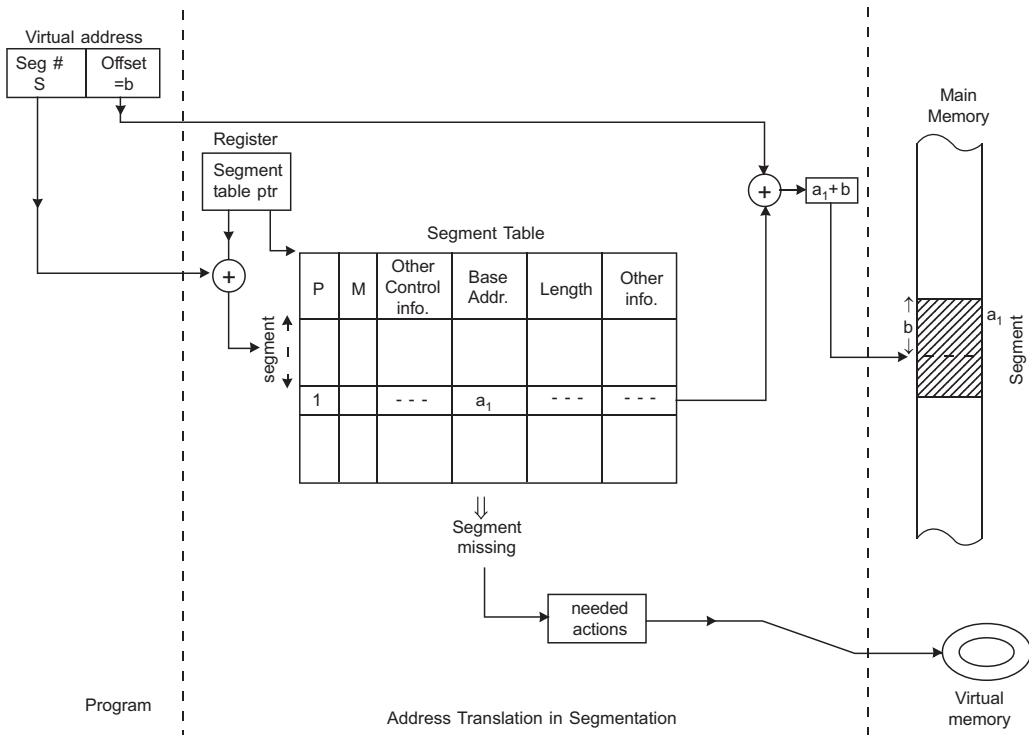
Virtual address

| Seg # S | Offset =b |
|---|---|

Register

Segment table ptr

Segment Table

| P | M | Other Control info. | Base Addr. | Length | Other info. |
|---|---|---|---|---|---|
| | | | | | |
| 1 | | - - - | $a_1$ | - - - | - - - |
| | | | | | |

segment

$a_1$+b

Main Memory

b

$a_1$

Segment

⇓
Segment missing

needed actions

Program

Address Translation in Segmentation

Virtual memory